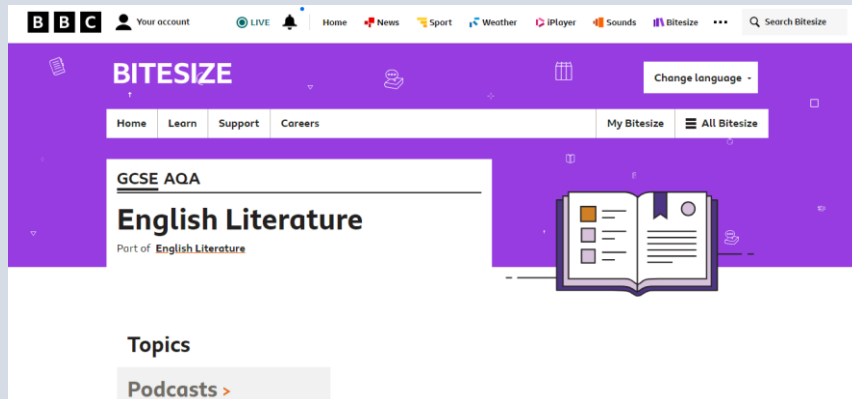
BBC Your account LIVE Home News Sport Weather iPlayer Sounds Bitesize ••• Search Bitesize

BITESIZE

Change language

Home Learn Support Careers

My Bitesize All Bitesize

GCSE AQA

English Literature

Part of English Literature

Topics

Podcasts >